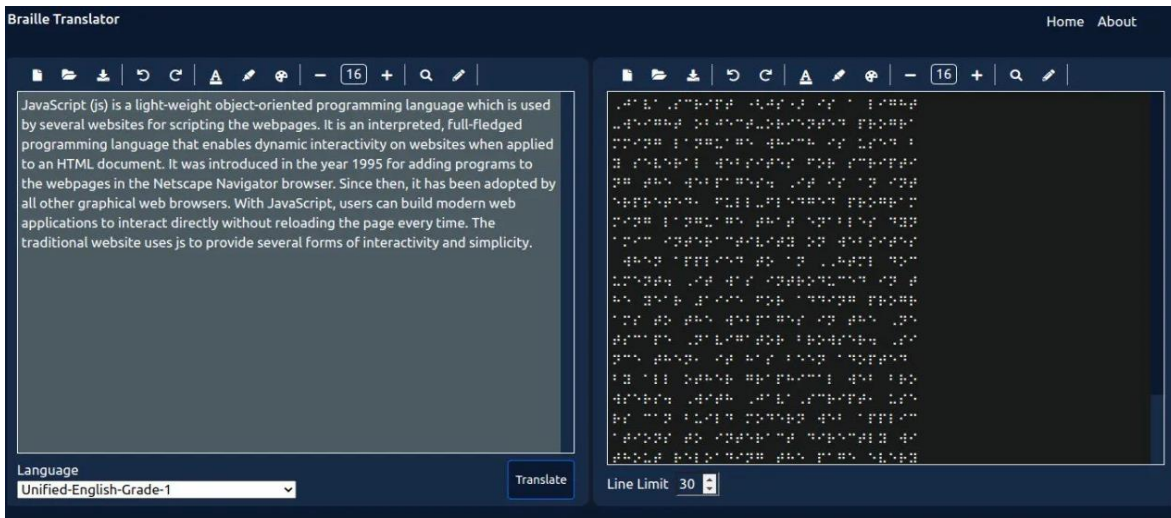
Braille Translator

Home About

16

JavaScript (js) is a light-weight object-oriented programming language which is used by several websites for scripting the webpages. It is an interpreted, full-fledged programming language that enables dynamic interactivity on websites when applied to an HTML document. It was introduced in the year 1995 for adding programs to the webpages in the Netscape Navigator browser. Since then, it has been adopted by all other graphical web browsers. With JavaScript, users can build modern web applications to interact directly without reloading the page every time. The traditional website uses js to provide several forms of interactivity and simplicity.

Language

Unified-English-Grade-1

Translate

16

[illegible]

Line Limit 30